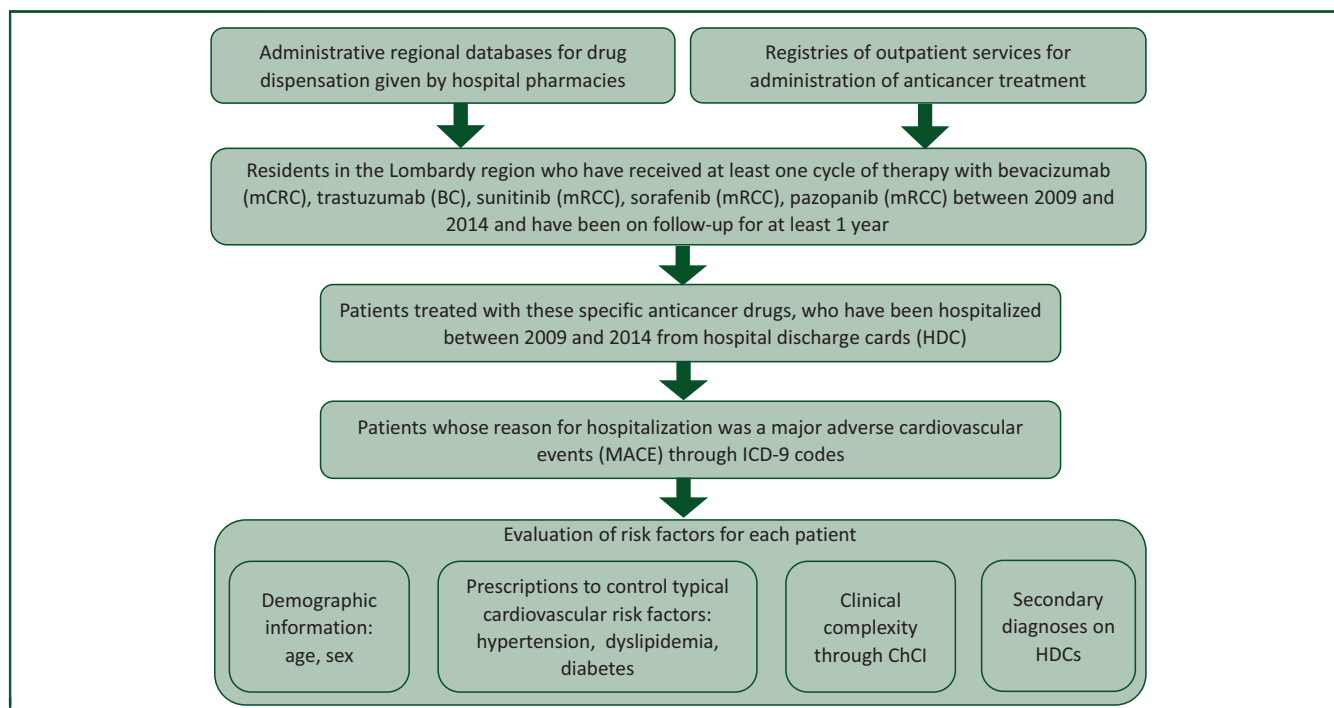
Administrative regional databases for drug dispensation given by hospital pharmacies

Registries of outpatient services for administration of anticancer treatment

Residents in the Lombardy region who have received at least one cycle of therapy with bevacizumab (mCRC), trastuzumab (BC), sunitinib (mRCC), sorafenib (mRCC), pazopanib (mRCC) between 2009 and 2014 and have been on follow-up for at least 1 year

Patients treated with these specific anticancer drugs, who have been hospitalized between 2009 and 2014 from hospital discharge cards (HDC)

Patients whose reason for hospitalization was a major adverse cardiovascular events (MACE) through ICD-9 codes

Evaluation of risk factors for each patient

Demographic information: age, sex

Prescriptions to control typical cardiovascular risk factors: hypertension, dyslipidemia, diabetes

Clinical complexity through ChCI

Secondary diagnoses on HDCs